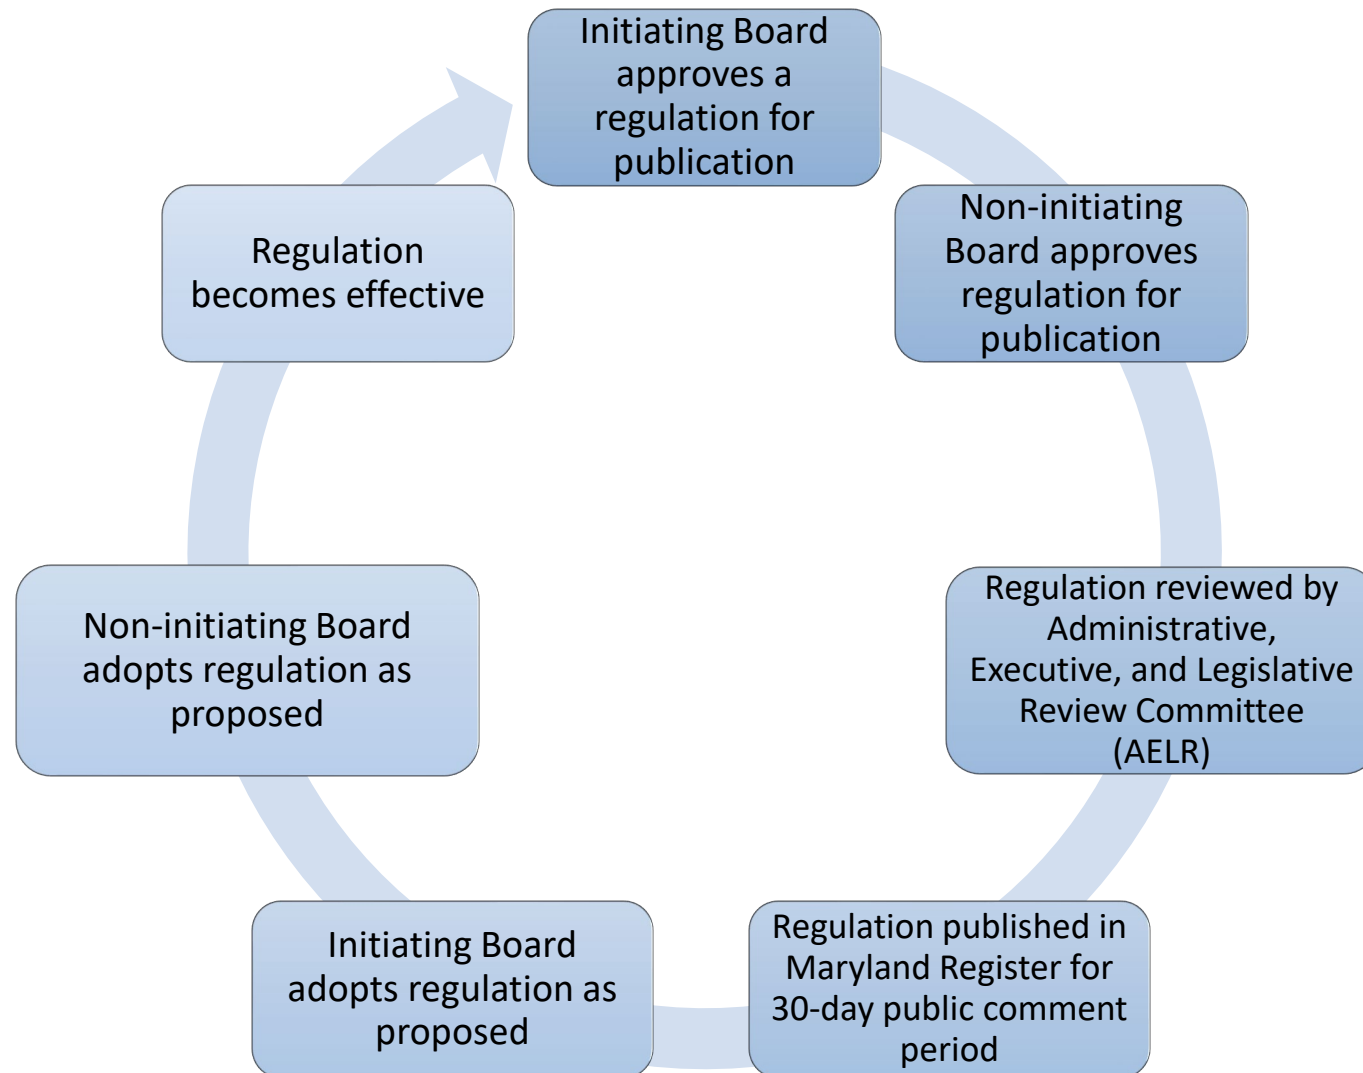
Initiating Board approves a regulation for publication

Non-initiating Board approves regulation for publication

Regulation reviewed by Administrative, Executive, and Legislative Review Committee (AELR)

Regulation published in Maryland Register for 30-day public comment period

Initiating Board adopts regulation as proposed

Non-initiating Board adopts regulation as proposed

Regulation becomes effective